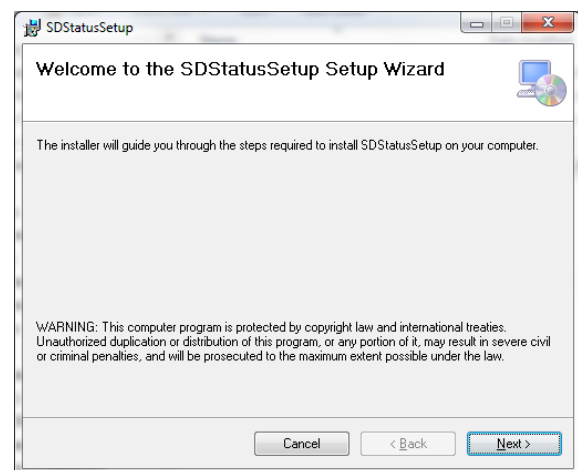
SDStatusSetup

Welcome to the SDStatusSetup Setup Wizard

The installer will guide you through the steps required to install SDStatusSetup on your computer.

WARNING: This computer program is protected by copyright law and international treaties. Unauthorized duplication or distribution of this program, or any portion of it, may result in severe civil or criminal penalties, and will be prosecuted to the maximum extent possible under the law.

Cancel
< Back
Next >